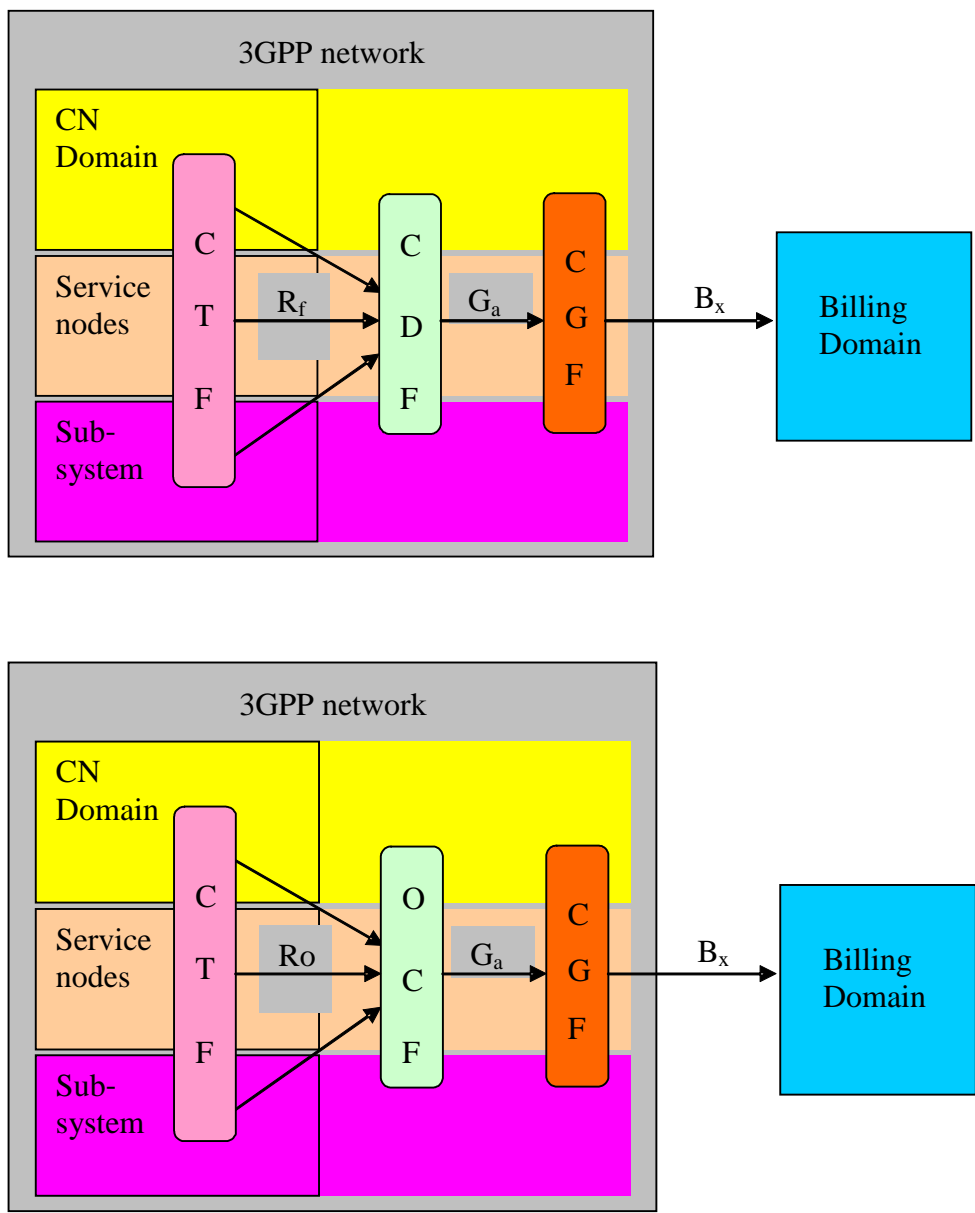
3GPP network

CN Domain

Service nodes

Sub-system

C T F

$R_f$

C D F

$G_a$

C G F

$B_x$

Billing Domain

3GPP network

CN Domain

Service nodes

Sub-system

C T F

Ro

O C F

$G_a$

C G F

$B_x$

Billing Domain